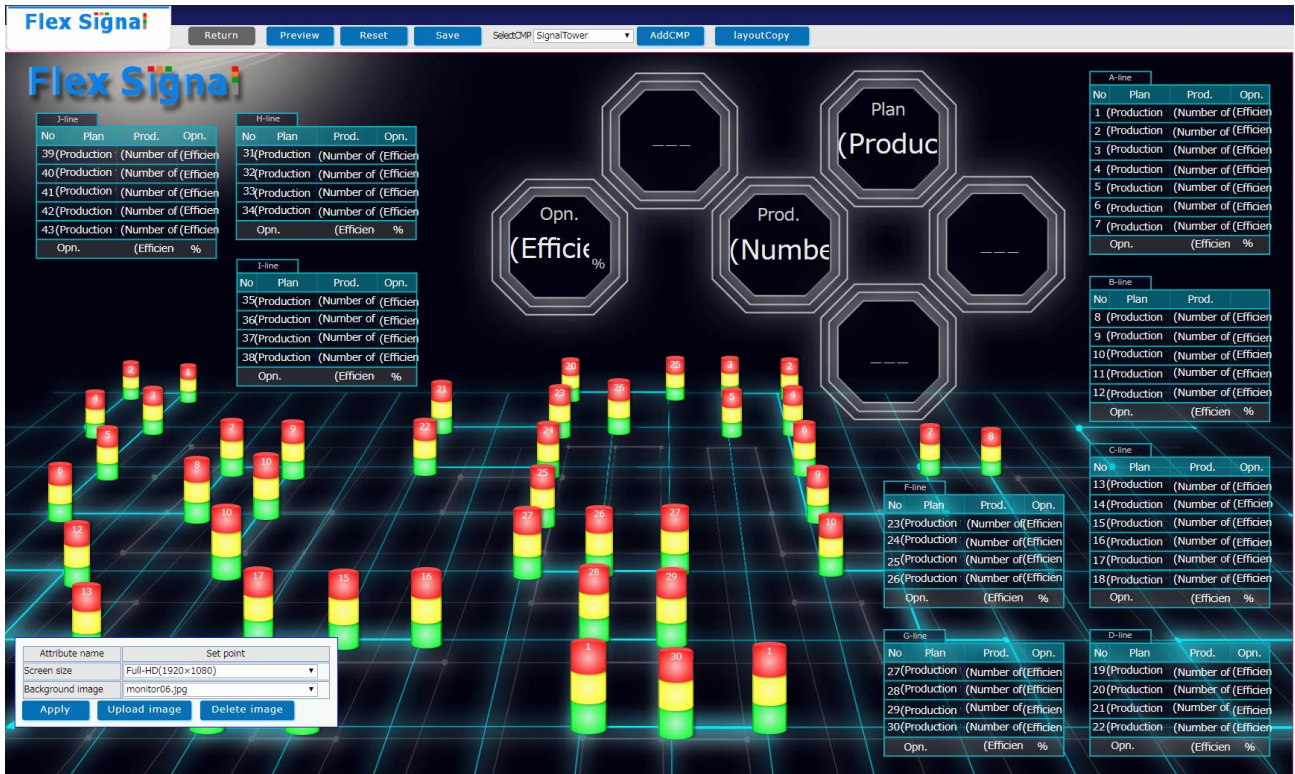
Flex Signal

Return Preview Reset Save SelectCMP SignalTower AddCMP layoutCopy

Flex Signal

J-line

| No | Plan | Prod. | Opn. |
|---|---|---|---|
| 39 | (Production | (Number of | (Efficien |
| 40 | (Production | (Number of | (Efficien |
| 41 | (Production | (Number of | (Efficien |
| 42 | (Production | (Number of | (Efficien |
| 43 | (Production | (Number of | (Efficien |
| | Opn. | (Efficien | % |

H-line

| No | Plan | Prod. | Opn. |
|---|---|---|---|
| 31 | (Production | (Number of | (Efficien |
| 32 | (Production | (Number of | (Efficien |
| 33 | (Production | (Number of | (Efficien |
| 34 | (Production | (Number of | (Efficien |
| | Opn. | (Efficien | % |

I-line

| No | Plan | Prod. | Opn. |
|---|---|---|---|
| 35 | (Production | (Number of | (Efficien |
| 36 | (Production | (Number of | (Efficien |
| 37 | (Production | (Number of | (Efficien |
| 38 | (Production | (Number of | (Efficien |
| | Opn. | (Efficien | % |

———

Plan
(Produc

Opn.
(Efficie %

Prod.
(Numbe

———

———

A-line

| No | Plan | Prod. | Opn. |
|---|---|---|---|
| 1 | (Production | (Number of | (Efficien |
| 2 | (Production | (Number of | (Efficien |
| 3 | (Production | (Number of | (Efficien |
| 4 | (Production | (Number of | (Efficien |
| 5 | (Production | (Number of | (Efficien |
| 6 | (Production | (Number of | (Efficien |
| 7 | (Production | (Number of | (Efficien |
| | Opn. | (Efficien | % |

B-line

| No | Plan | Prod. | |
|---|---|---|---|
| 8 | (Production | (Number of | (Efficien |
| 9 | (Production | (Number of | (Efficien |
| 10 | (Production | (Number of | (Efficien |
| 11 | (Production | (Number of | (Efficien |
| 12 | (Production | (Number of | (Efficien |
| | Opn. | (Efficien | % |

C-line

| No | Plan | Prod. | Opn. |
|---|---|---|---|
| 13 | (Production | (Number of | (Efficien |
| 14 | (Production | (Number of | (Efficien |
| 15 | (Production | (Number of | (Efficien |
| 16 | (Production | (Number of | (Efficien |
| 17 | (Production | (Number of | (Efficien |
| 18 | (Production | (Number of | (Efficien |
| | Opn. | (Efficien | % |

F-line

| No | Plan | Prod. | Opn. |
|---|---|---|---|
| 23 | (Production | (Number of | (Efficien |
| 24 | (Production | (Number of | (Efficien |
| 25 | (Production | (Number of | (Efficien |
| 26 | (Production | (Number of | (Efficien |
| | Opn. | (Efficien | % |

G-line

| No | Plan | Prod. | Opn. |
|---|---|---|---|
| 27 | (Production | (Number of | (Efficien |
| 28 | (Production | (Number of | (Efficien |
| 29 | (Production | (Number of | (Efficien |
| 30 | (Production | (Number of | (Efficien |
| | Opn. | (Efficien | % |

D-line

| No | Plan | Prod. | Opn. |
|---|---|---|---|
| 19 | (Production | (Number of | (Efficien |
| 20 | (Production | (Number of | (Efficien |
| 21 | (Production | (Number of | (Efficien |
| 22 | (Production | (Number of | (Efficien |
| | Opn. | (Efficien | % |

2 1 4 3 5 7 9 6 8 10 12 13 17 15 16 21 22 20 23 24 25 26 27 26 27 28 29 25 3 2 5 4 6 9 10 7 8 1 30 1

| Attribute name | Set point |
|---|---|
| Screen size | Full-HD(1920×1080) |
| Background image | monitor06.jpg |

Apply Upload image Delete image